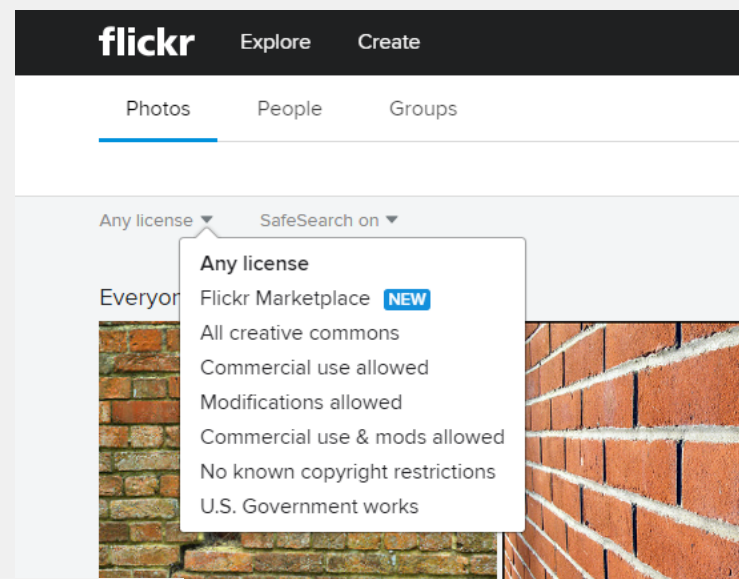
flickr Explore Create

Photos People Groups

Any license SafeSearch on

Any license
Flickr Marketplace NEW
All creative commons
Commercial use allowed
Modifications allowed
Commercial use & mods allowed
No known copyright restrictions
U.S. Government works

Everyo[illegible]